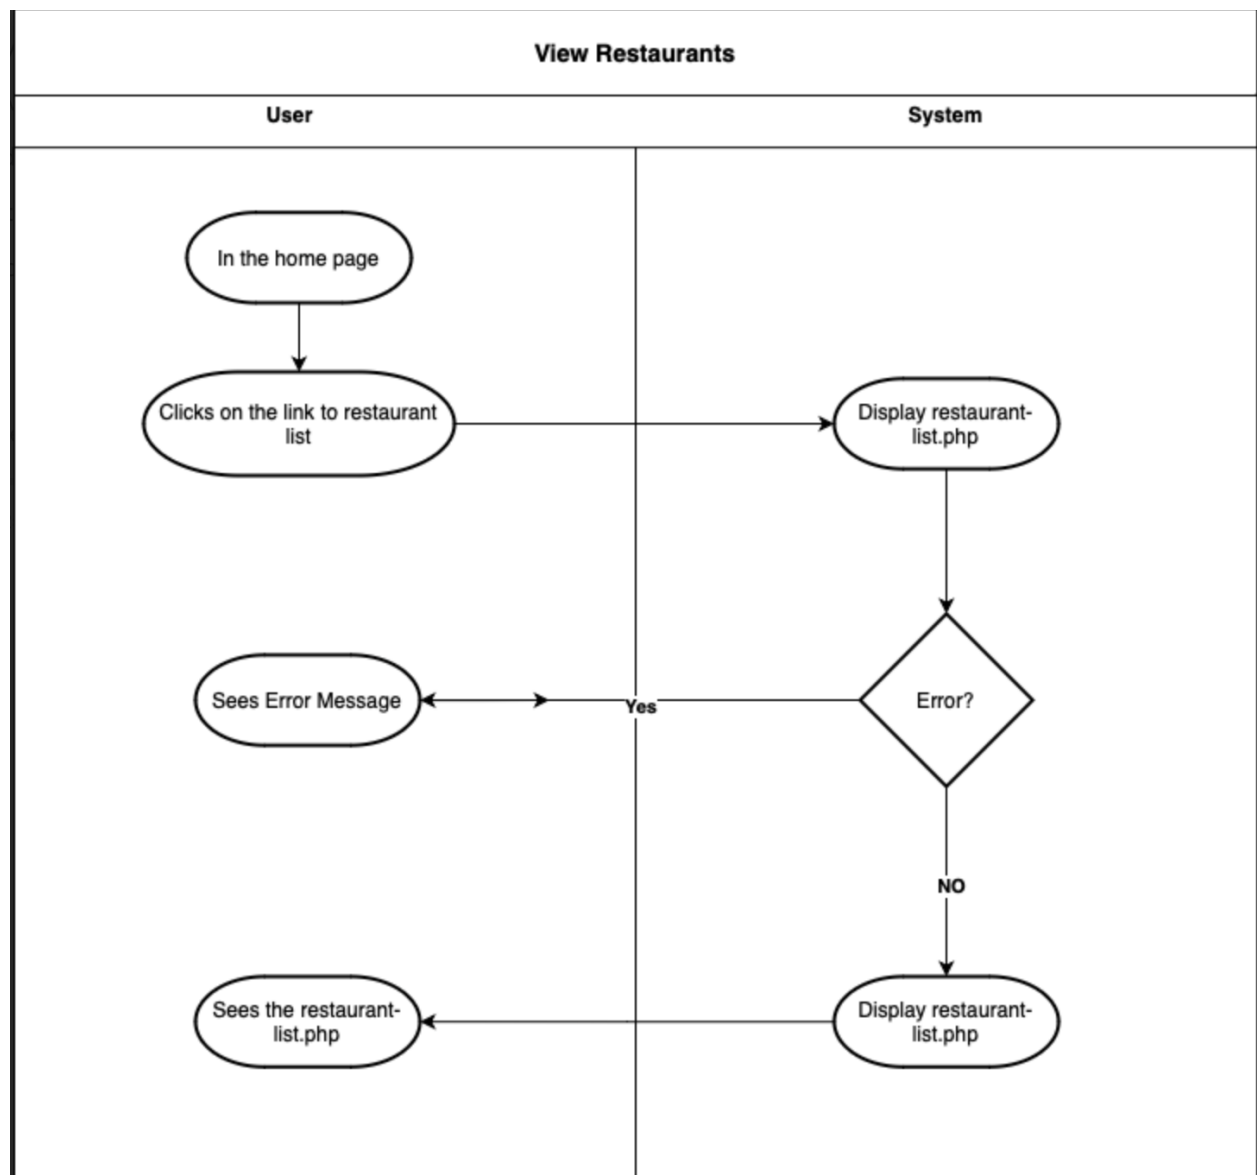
View Restaurants

User

System

In the home page

Clicks on the link to restaurant list

Display restaurant-list.php

Error?

Yes

Sees Error Message

NO

Display restaurant-list.php

Sees the restaurant-list.php